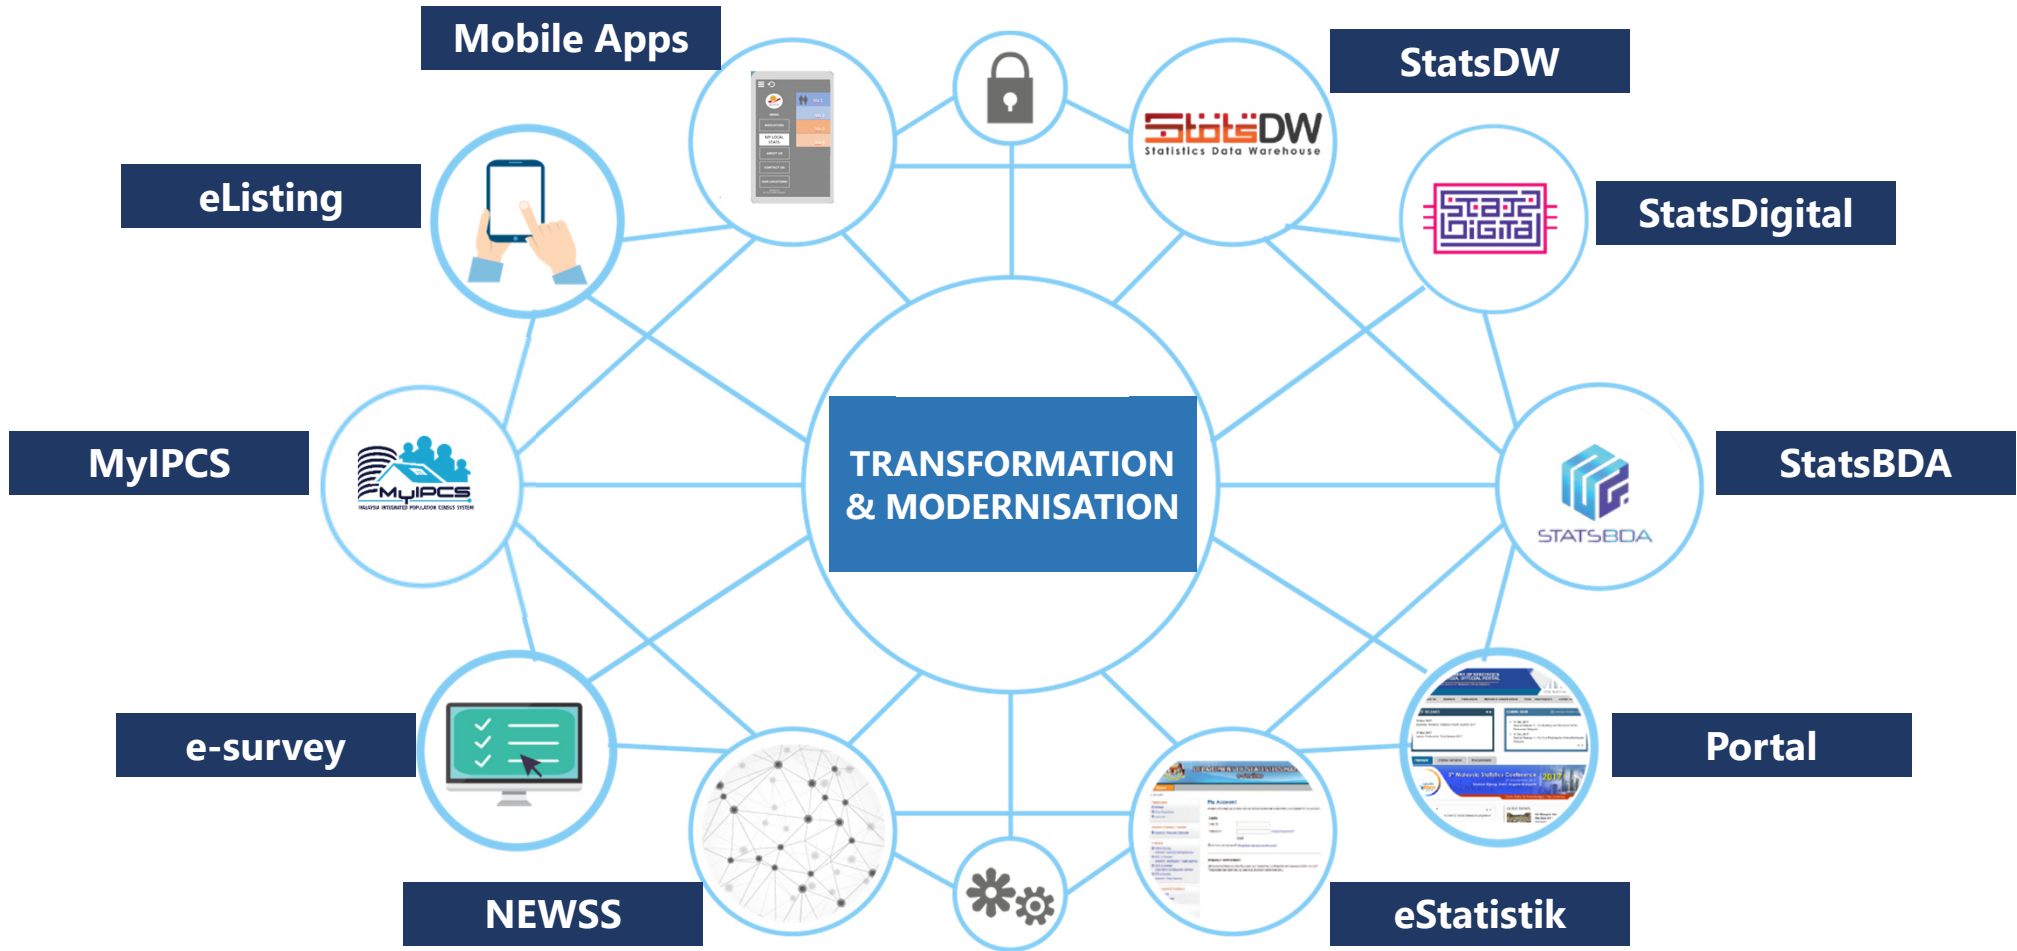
Mobile Apps

StatsDW

eListing

StatsDigital

MyIPCS

TRANSFORMATION & MODERNISATION

StatsBDA

e-survey

Portal

NEWSS

eStatistik

StatsDW
Statistics Data Warehouse

STATSBDA

MyIPCS
MALAYSIA INTEGRATED POPULATION CENSUS SYSTEM

My Account